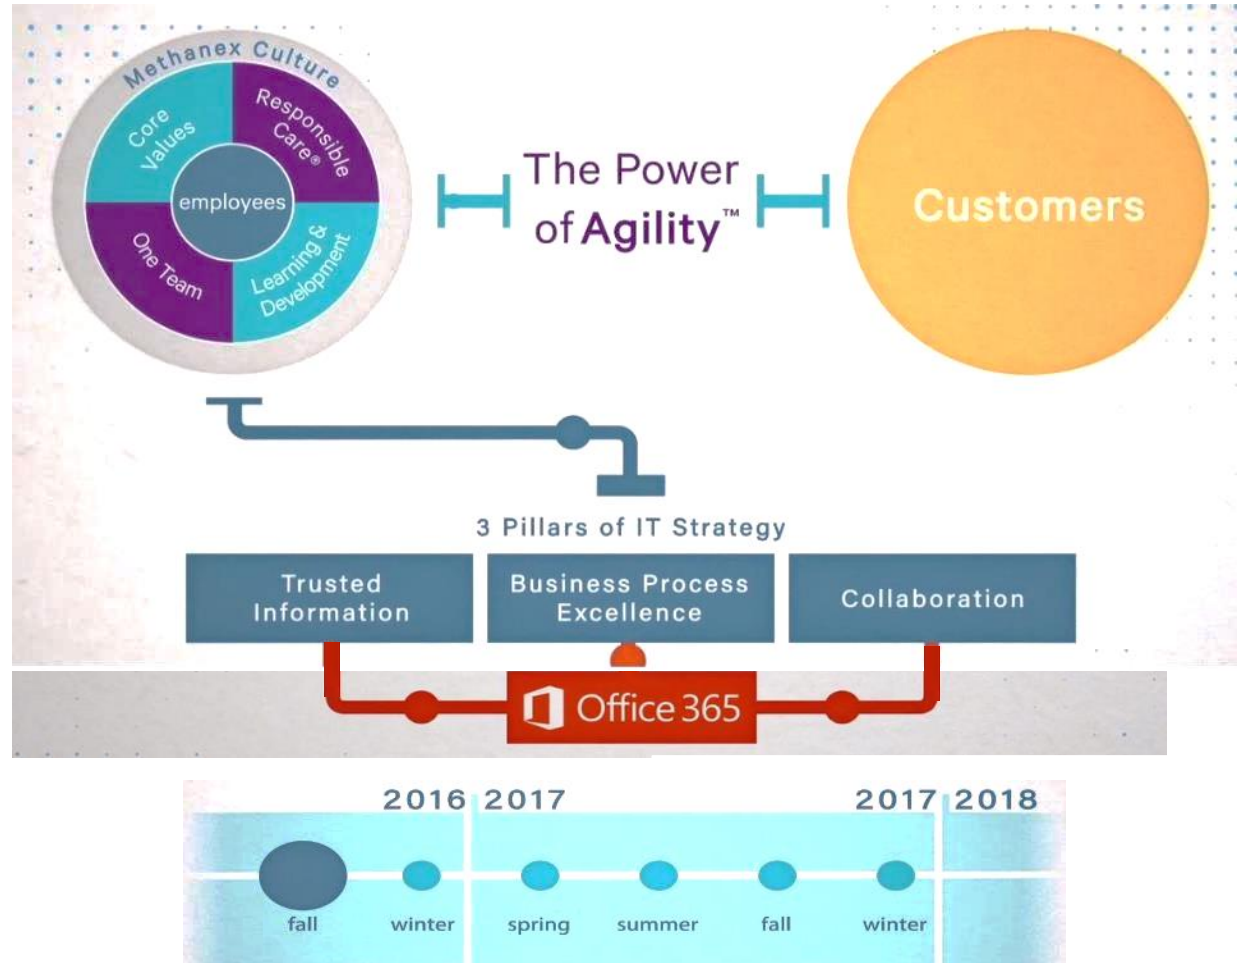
Methanex Culture

Core Values

Responsible Care®

employees

One Team

Learning & Development

The Power of Agility™

Customers

3 Pillars of IT Strategy

Trusted Information

Business Process Excellence

Collaboration

Office 365

2016 2017

2017 2018

fall

winter

spring

summer

fall

winter